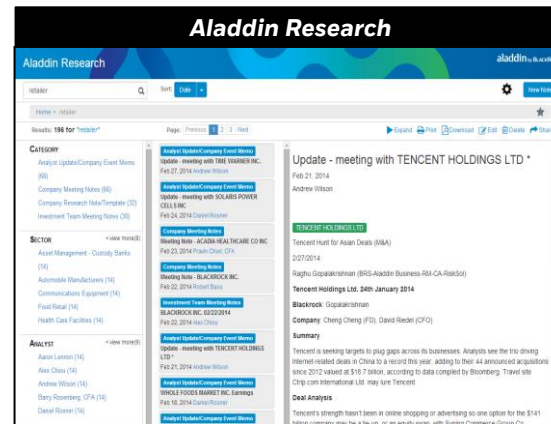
Aladdin Research

Aladdin Research

aladdin by BlackRock

New Note

retailer

Sort: Date

Home » retailer

Results: 196 for "retailer"

Page: Previous 1 2 3 Next

Expand Print Download Edit Delete Share

CATEGORY

Analyst Update/Company Event Memo (68)

Company Meeting Notes (66)

Company Research Note/Template (32)

Investment Team Meeting Notes (30)

SECTOR + view more(8)

Asset Management - Custody Banks (14)

Automobile Manufacturers (14)

Communications Equipment (14)

Food Retail (14)

Health Care Facilities (14)

ANALYST + view more(8)

Aaron Lennon (14)

Alex Chiou (14)

Andrew Wilson (14)

Barry Rosenberg, CFA (14)

Daniel Rosner (14)

Analyst Update/Company Event Memo
Update - meeting with TIME WARNER INC.
Feb 27, 2014 Andrew Wilson

Analyst Update/Company Event Memo
Update - meeting with SOLARIS POWER CELLS INC
Feb 24, 2014 Daniel Rosner

Company Meeting Notes
Meeting Note - ACADIA HEALTHCARE CO INC
Feb 23, 2014 Pravin Chari, CFA

Company Meeting Notes
Meeting Note - BLACKROCK INC.
Feb 22, 2014 Robert Bass

Investment Team Meeting Notes
BLACKROCK INC. 02/22/2014
Feb 22, 2014 Alex Chiou

Analyst Update/Company Event Memo
Update - meeting with TENCENT HOLDINGS LTD *
Feb 21, 2014 Andrew Wilson

Analyst Update/Company Event Memo
WHOLE FOODS MARKET INC. Earnings
Feb 18, 2014 Daniel Rosner

Analyst Update/Company Event Memo

Update - meeting with TENCENT HOLDINGS LTD *

Feb 21, 2014

Andrew Wilson

TENCENT HOLDINGS LTD

Tencent Hunt for Asian Deals (M&A)

2/27/2014

Raghu Gopalakrishnan (BRS-Aladdin Business-RM-CA-RiskSol)

Tencent Holdings Ltd, 24th January 2014

Blackrock: Gopalakrishnan

Company: Cheng Cheng (FD), David Riedel (CFO)

Summary

Tencent is seeking targets to plug gaps across its businesses. Analysts see the trio driving internet-related deals in China to a record this year, adding to their 44 announced acquisitions since 2012 valued at $16.7 billion, according to data compiled by Bloomberg. Travel site Ctrip.com International Ltd. may lure Tencent

Deal Analysis

Tencent's strength hasn't been in online shopping or advertising so one option for the $141 billion company may be a tie-up, or an equity swap, with Suning Commerce Group Co.